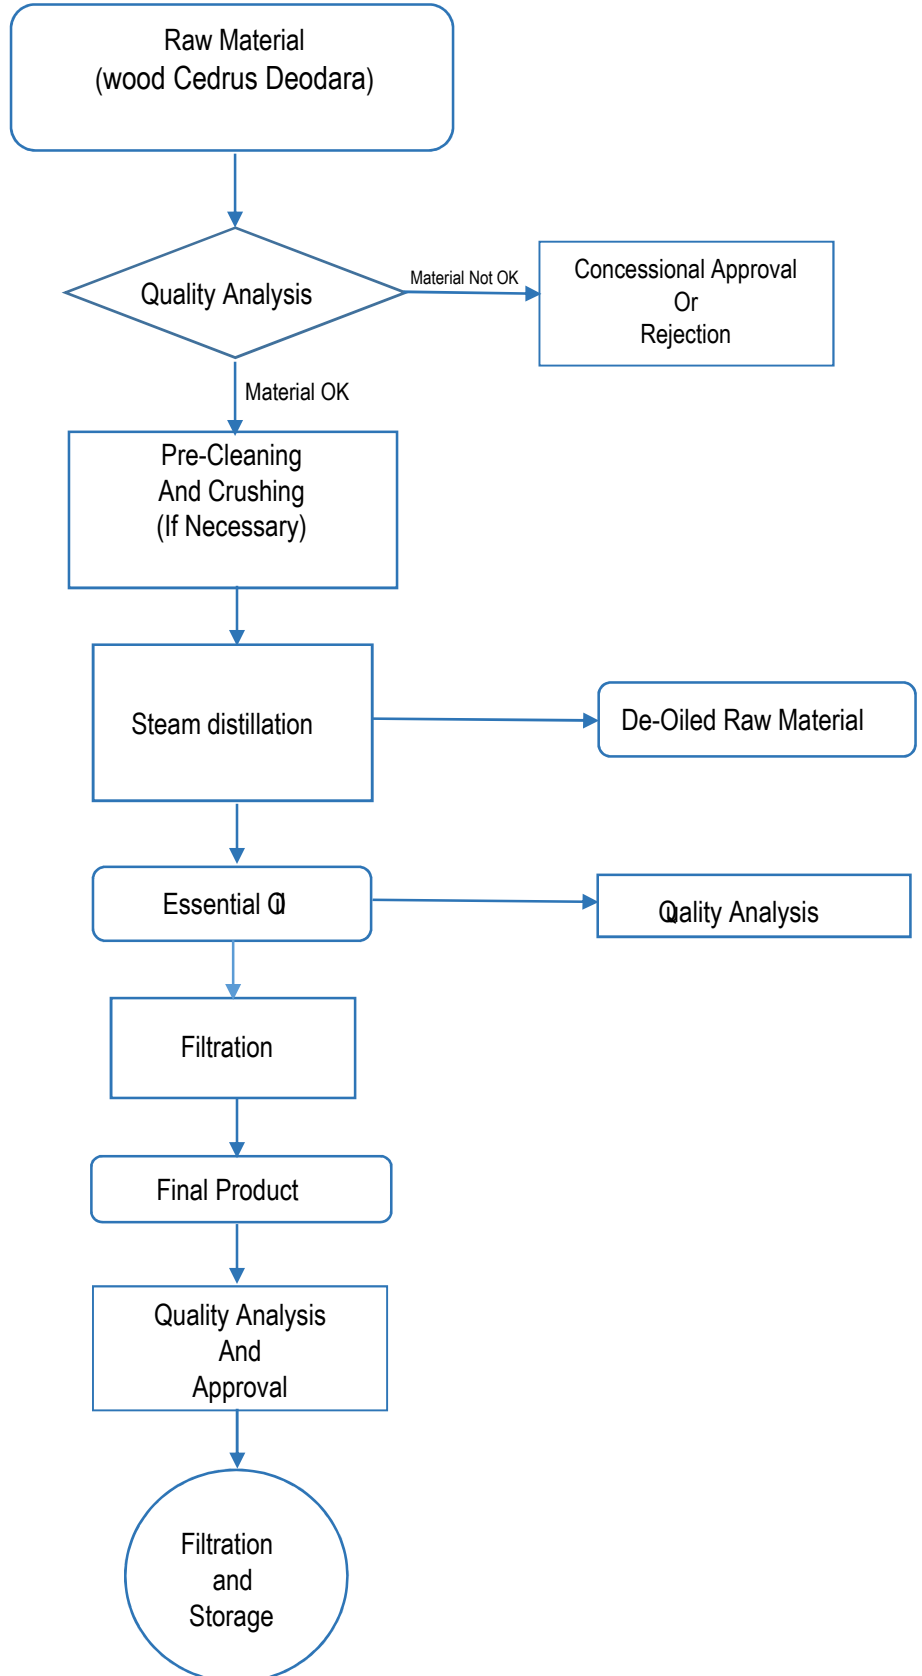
Raw Material
(wood Cedrus Deodara)

Quality Analysis

Material Not OK

Concessional Approval
Or
Rejection

Material OK

Pre-Cleaning
And Crushing
(If Necessary)

Steam distillation

De-Oiled Raw Material

Essential Oil

Qality Analysis

Filtration

Final Product

Quality Analysis
And
Approval

Filtration
and
Storage